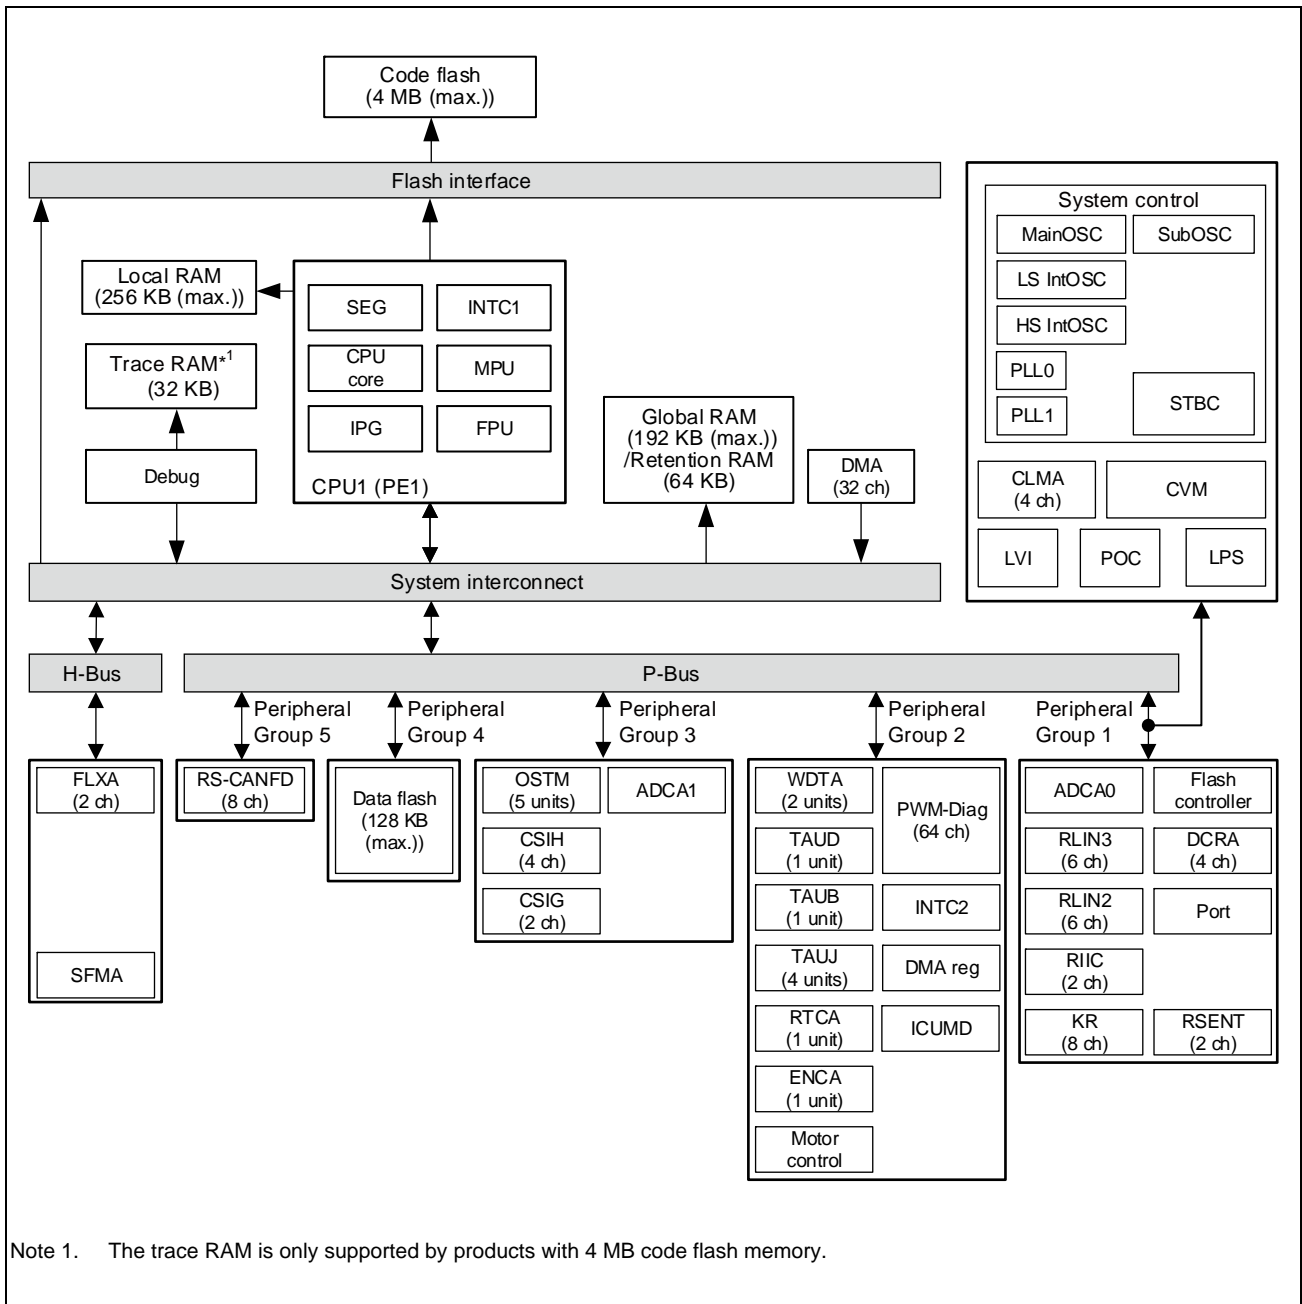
Code flash
(4 MB (max.))

Flash interface

Local RAM
(256 KB (max.))

SEG
INTC1
CPU core
MPU
IPG
FPU
CPU1 (PE1)

Trace RAM*$^1$
(32 KB)

Debug

Global RAM
(192 KB (max.))
/Retention RAM
(64 KB)

DMA
(32 ch)

System control
MainOSC
SubOSC
LS IntOSC
HS IntOSC
PLL0
PLL1
STBC

CLMA
(4 ch)
CVM
LVI
POC
LPS

System interconnect

H-Bus

P-Bus

Peripheral Group 5
Peripheral Group 4
Peripheral Group 3
Peripheral Group 2
Peripheral Group 1

FLXA
(2 ch)
SFMA

RS-CANFD
(8 ch)

Data flash
(128 KB
(max.))

OSTM
(5 units)
ADCA1
CSIH
(4 ch)
CSIG
(2 ch)

WDTA
(2 units)
PWM-Diag
(64 ch)
TAUD
(1 unit)
TAUB
(1 unit)
INTC2
TAUJ
(4 units)
DMA reg
RTCA
(1 unit)
ICUMD
ENCA
(1 unit)
Motor
control

ADCA0
Flash
controller
RLIN3
(6 ch)
DCRA
(4 ch)
RLIN2
(6 ch)
Port
RIIC
(2 ch)
KR
(8 ch)
RSENT
(2 ch)

Note 1. The trace RAM is only supported by products with 4 MB code flash memory.